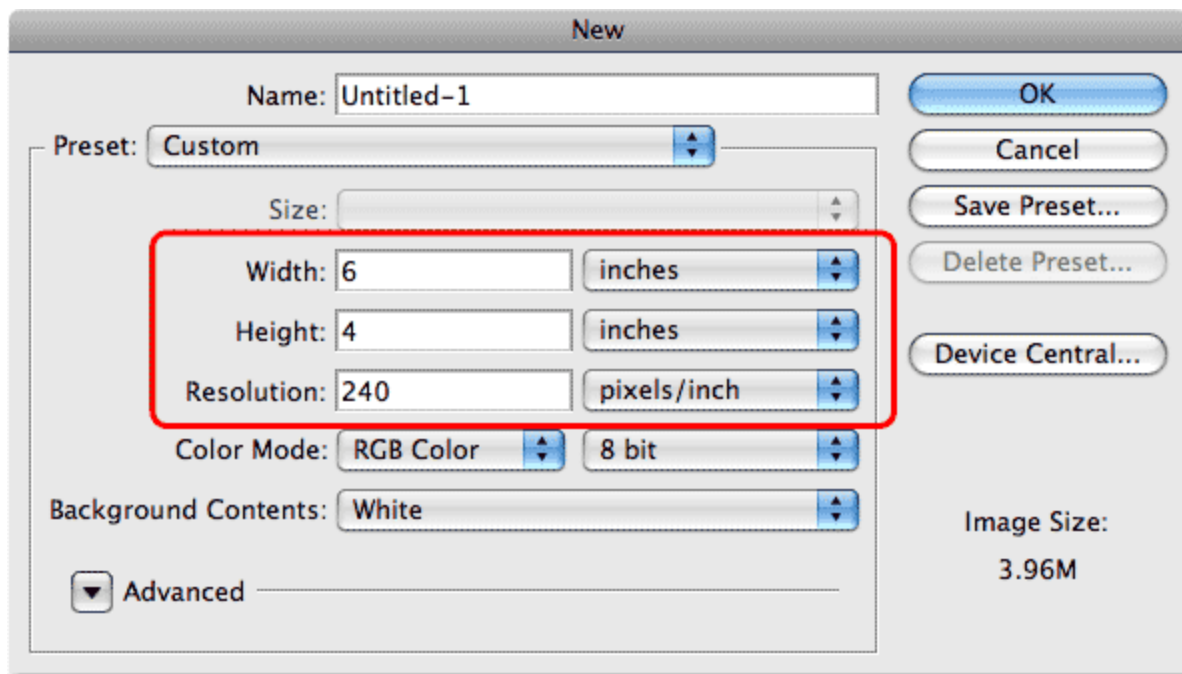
New

Name: Untitled-1

Preset: Custom

Size:

Width: 6 inches

Height: 4 inches

Resolution: 240 pixels/inch

Color Mode: RGB Color 8 bit

Background Contents: White

Advanced

OK

Cancel

Save Preset...

Delete Preset...

Device Central...

Image Size:

3.96M